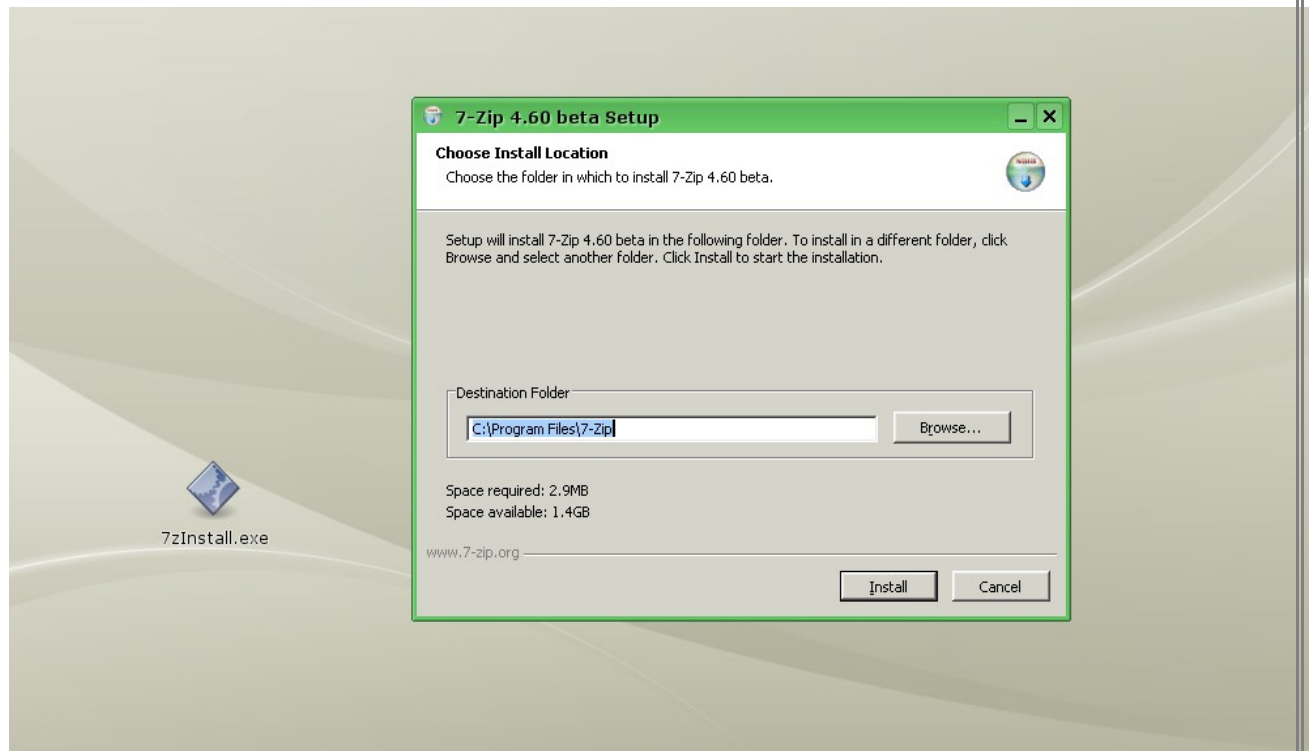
7-Zip 4.60 beta Setup

Choose Install Location

Choose the folder in which to install 7-Zip 4.60 beta.

Setup will install 7-Zip 4.60 beta in the following folder. To install in a different folder, click Browse and select another folder. Click Install to start the installation.

Destination Folder

C:\Program Files\7-Zip

Browse...

Space required: 2.9MB

Space available: 1.4GB

www.7-zip.org

Install

Cancel

7zInstall.exe